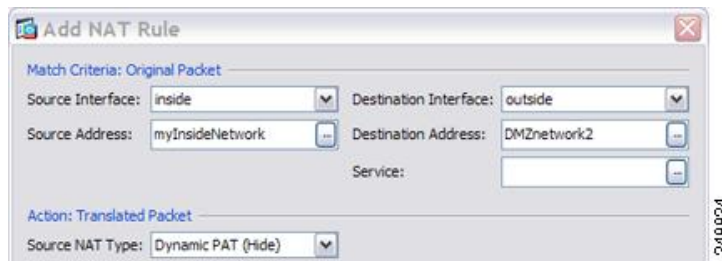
Add NAT Rule

Match Criteria: Original Packet

Source Interface: inside

Destination Interface: outside

Source Address: myInsideNetwork

Destination Address: DMZnetwork2

Service:

Action: Translated Packet

Source NAT Type: Dynamic PAT (Hide)

248824